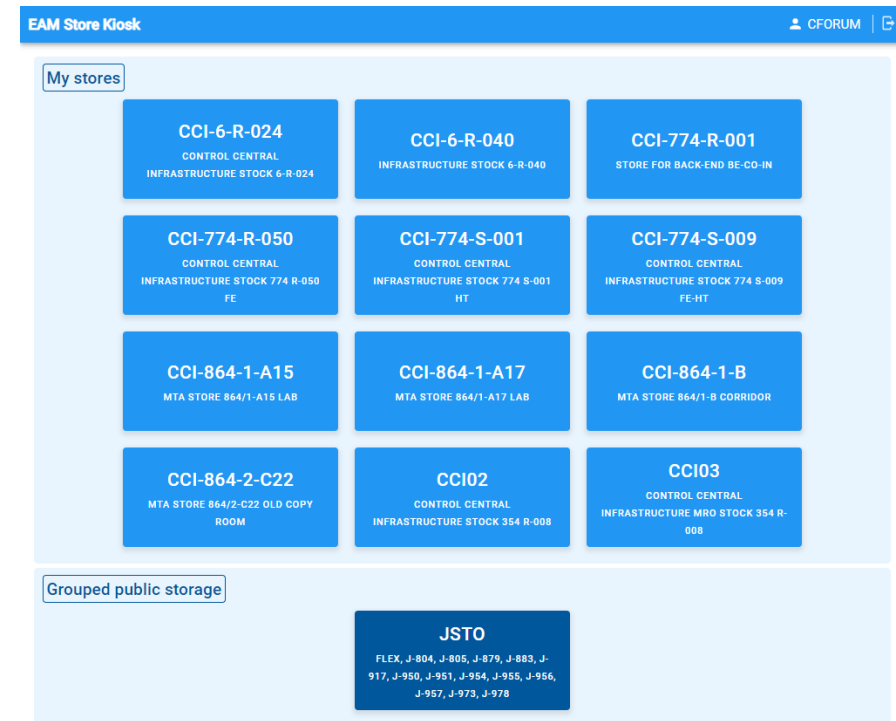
EAM Store Kiosk

CFORUM

My stores

CCI-6-R-024
CONTROL CENTRAL INFRASTRUCTURE STOCK 6-R-024

CCI-6-R-040
INFRASTRUCTURE STOCK 6-R-040

CCI-774-R-001
STORE FOR BACK-END BE-CO-IN

CCI-774-R-050
CONTROL CENTRAL INFRASTRUCTURE STOCK 774 R-050 FE

CCI-774-S-001
CONTROL CENTRAL INFRASTRUCTURE STOCK 774 S-001 HT

CCI-774-S-009
CONTROL CENTRAL INFRASTRUCTURE STOCK 774 S-009 FE-HT

CCI-864-1-A15
MTA STORE 864/1-A15 LAB

CCI-864-1-A17
MTA STORE 864/1-A17 LAB

CCI-864-1-B
MTA STORE 864/1-B CORRIDOR

CCI-864-2-C22
MTA STORE 864/2-C22 OLD COPY ROOM

CCI02
CONTROL CENTRAL INFRASTRUCTURE STOCK 354 R-008

CCI03
CONTROL CENTRAL INFRASTRUCTURE MRO STOCK 354 R-008

Grouped public storage

JSTO
FLEX, J-804, J-805, J-879, J-883, J-917, J-950, J-951, J-954, J-955, J-956, J-957, J-973, J-978